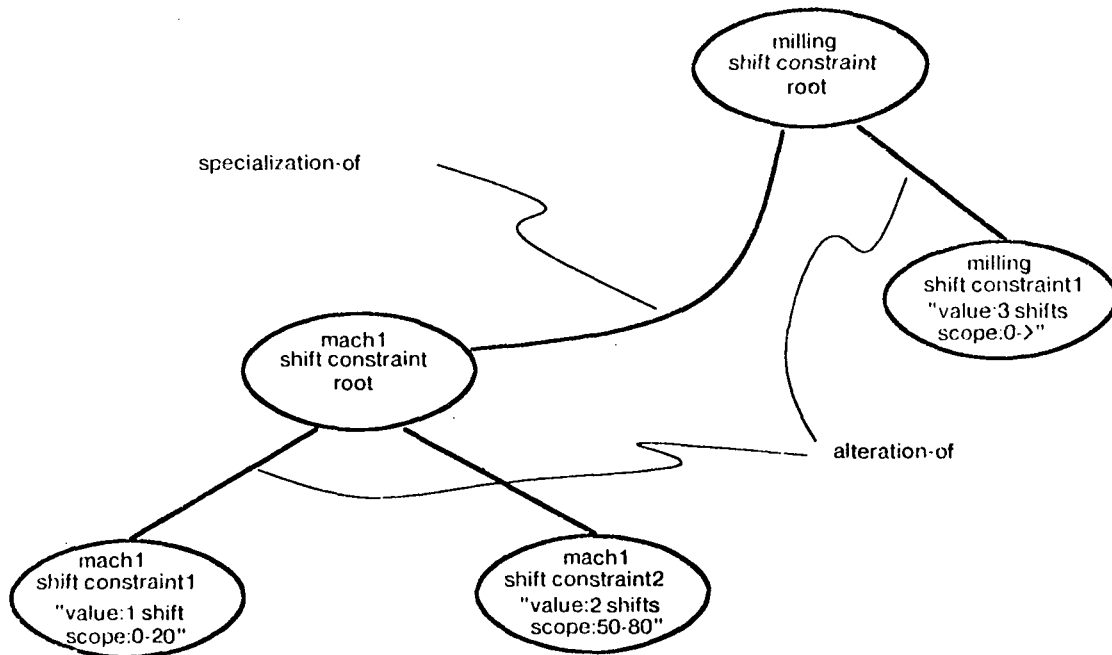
milling
shift constraint
root

specialization-of

milling
shift constraint1
"value:3 shifts
scope:0->"

mach1
shift constraint
root

alteration-of

mach1
shift constraint1
"value:1 shift
scope:0-20"

mach1
shift constraint2
"value:2 shifts
scope:50-80"